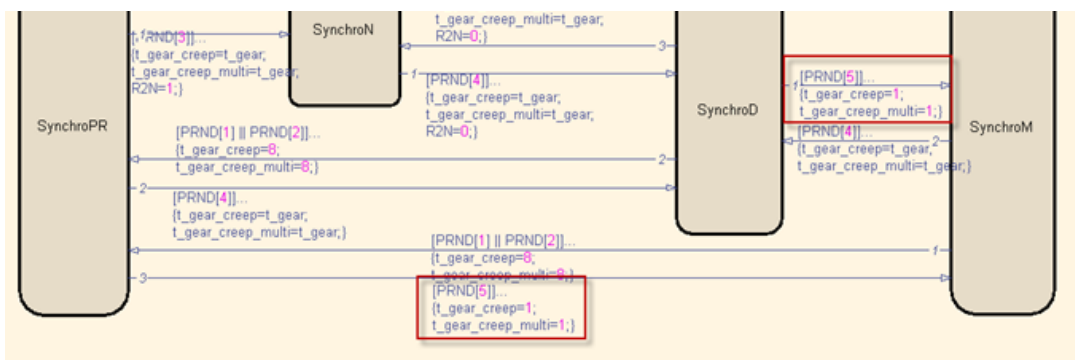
SynchroPR

SynchroN

SynchroD

SynchroM

1 [PRND[3]]...
{t_gear_creep=t_gear;
t_gear_creep_multi=t_gear;
R2N=1;}

t_gear_creep_multi=t_gear;
R2N=0;}

3

1 [PRND[4]]...
{t_gear_creep=t_gear;
t_gear_creep_multi=t_gear;
R2N=0;}

1 [PRND[5]]...
{t_gear_creep=1;
t_gear_creep_multi=1;}

[PRND[4]]...
{t_gear_creep=t_gear;
t_gear_creep_multi=t_gear;}
2

[PRND[1] || PRND[2]]...
{t_gear_creep=8;
t_gear_creep_multi=8;}
2

2 [PRND[4]]...
{t_gear_creep=t_gear;
t_gear_creep_multi=t_gear;}

[PRND[1] || PRND[2]]...
{t_gear_creep=8;
t_gear_creep_multi=8;}
1

3
[PRND[5]]...
{t_gear_creep=1;
t_gear_creep_multi=1;}